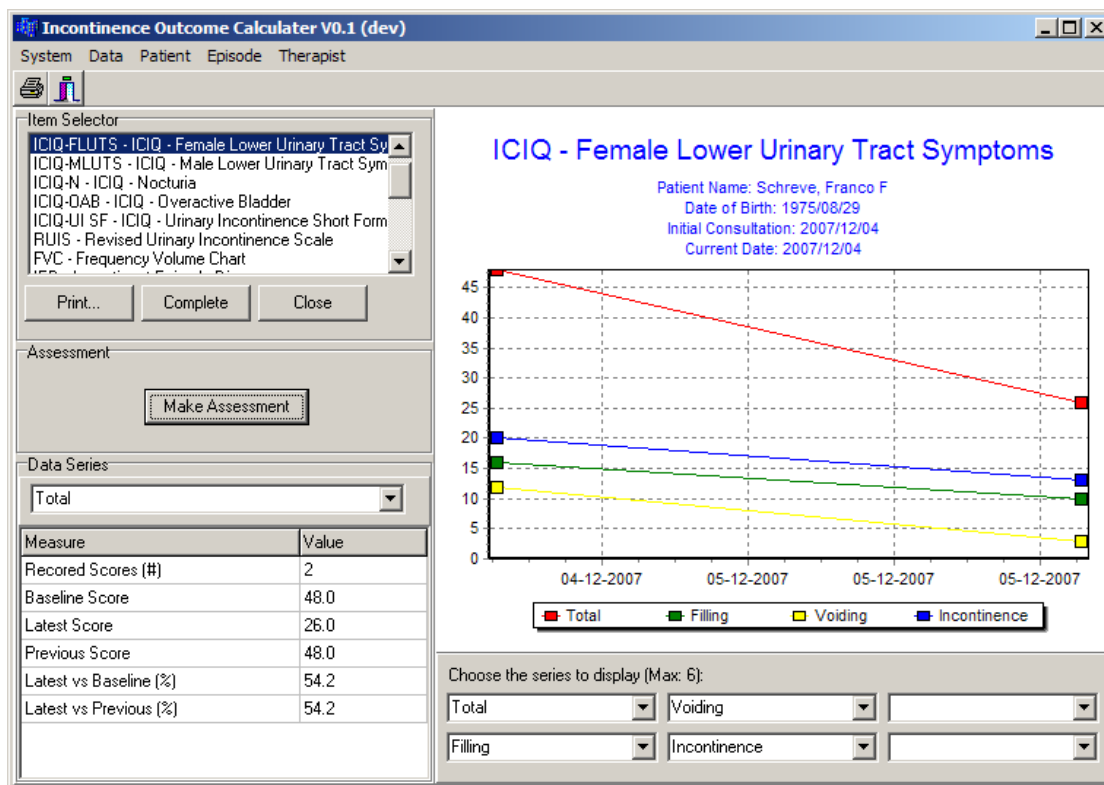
Incontinence Outcome Calculater V0.1 (dev)

System Data Patient Episode Therapist

Item Selector

ICIQ-FLUTS - ICIQ - Female Lower Urinary Tract Sy
ICIQ-MLUTS - ICIQ - Male Lower Urinary Tract Sym
ICIQ-N - ICIQ - Nocturia
ICIQ-OAB - ICIQ - Overactive Bladder
ICIQ-UI SF - ICIQ - Urinary Incontinence Short Form
RUIS - Revised Urinary Incontinence Scale
FVC - Frequency Volume Chart
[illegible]

Print... Complete Close

Assessment

Make Assessment

Data Series

Total

| Measure | Value |
|---|---|
| Recored Scores (#) | 2 |
| Baseline Score | 48.0 |
| Latest Score | 26.0 |
| Previous Score | 48.0 |
| Latest vs Baseline (%) | 54.2 |
| Latest vs Previous (%) | 54.2 |

ICIQ - Female Lower Urinary Tract Symptoms

Patient Name: Schreve, Franco F
Date of Birth: 1975/08/29
Initial Consultation: 2007/12/04
Current Date: 2007/12/04

45 40 35 30 25 20 15 10 5 0

04-12-2007 05-12-2007 05-12-2007 05-12-2007

Total Filling Voiding Incontinence

Choose the series to display (Max: 6):

Total Voiding
Filling Incontinence